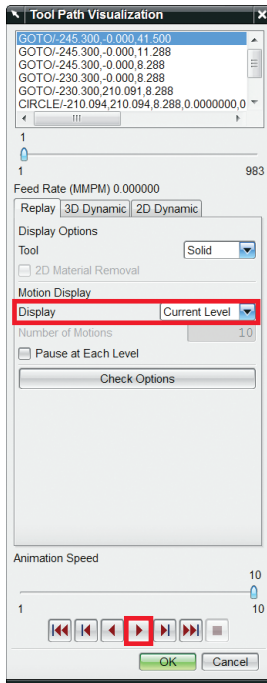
Tool Path Visualization

GOTO/-245.300,-0.000,41.500
GOTO/-245.300,-0.000,11.288
GOTO/-245.300,-0.000,8.288
GOTO/-230.300,-0.000,8.288
GOTO/-230.300,210.091,8.288
CIRCLE/-210.094,210.094,8.288,0.0000000,0

1
1 983
Feed Rate (MMPM) 0.000000

Replay | 3D Dynamic | 2D Dynamic

Display Options
Tool Solid
2D Material Removal
Motion Display
Display Current Level
Number of Motions 10
Pause at Each Level
Check Options

Animation Speed
10
1 10

OK Cancel